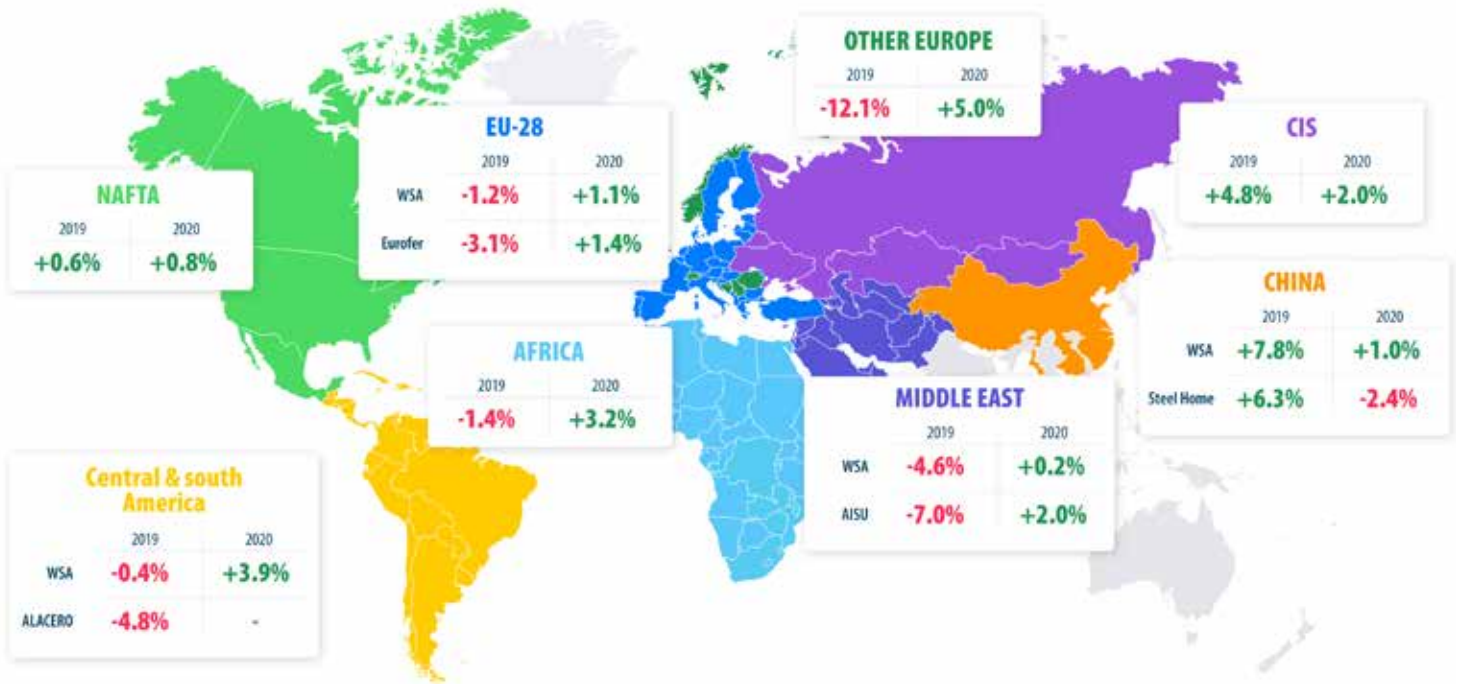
OTHER EUROPE

| 2019 | 2020 |
|---|---|
| -12.1% | +5.0% |

EU-28

| | 2019 | 2020 |
|---|---|---|
| WSA | -1.2% | +1.1% |
| Eurofer | -3.1% | +1.4% |

CIS

| 2019 | 2020 |
|---|---|
| +4.8% | +2.0% |

NAFTA

| 2019 | 2020 |
|---|---|
| +0.6% | +0.8% |

CHINA

| | 2019 | 2020 |
|---|---|---|
| WSA | +7.8% | +1.0% |
| Steel Home | +6.3% | -2.4% |

AFRICA

| 2019 | 2020 |
|---|---|
| -1.4% | +3.2% |

MIDDLE EAST

| | 2019 | 2020 |
|---|---|---|
| WSA | -4.6% | +0.2% |
| AISU | -7.0% | +2.0% |

Central & south America

| | 2019 | 2020 |
|---|---|---|
| WSA | -0.4% | +3.9% |
| ALACERO | -4.8% | - |